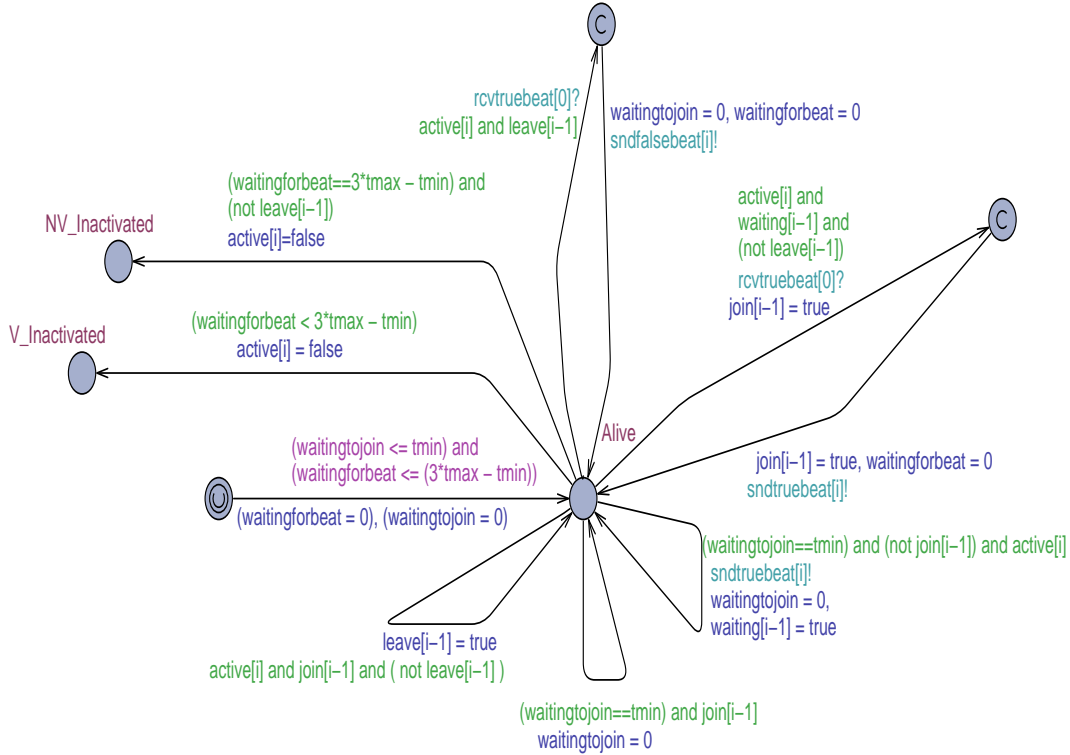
C

rcvtruebeat[0]?
active[i] and leave[i−1]

waitingtojoin = 0, waitingforbeat = 0
sndfalsebeat[i]!

(waitingforbeat==3*tmax − tmin) and
(not leave[i−1])
active[i]=false

NV_Inactivated

active[i] and
waiting[i−1] and
(not leave[i−1])
rcvtruebeat[0]?
join[i−1] = true

C

V_Inactivated

(waitingforbeat < 3*tmax − tmin)
active[i] = false

Alive

(waitingtojoin <= tmin) and
(waitingforbeat <= (3*tmax − tmin))

join[i−1] = true, waitingforbeat = 0
sndtruebeat[i]!

(waitingforbeat = 0), (waitingtojoin = 0)

(waitingtojoin==tmin) and (not join[i−1]) and active[i]
sndtruebeat[i]!
waitingtojoin = 0,
waiting[i−1] = true

leave[i−1] = true
active[i] and join[i−1] and ( not leave[i−1] )

(waitingtojoin==tmin) and join[i−1]
waitingtojoin = 0